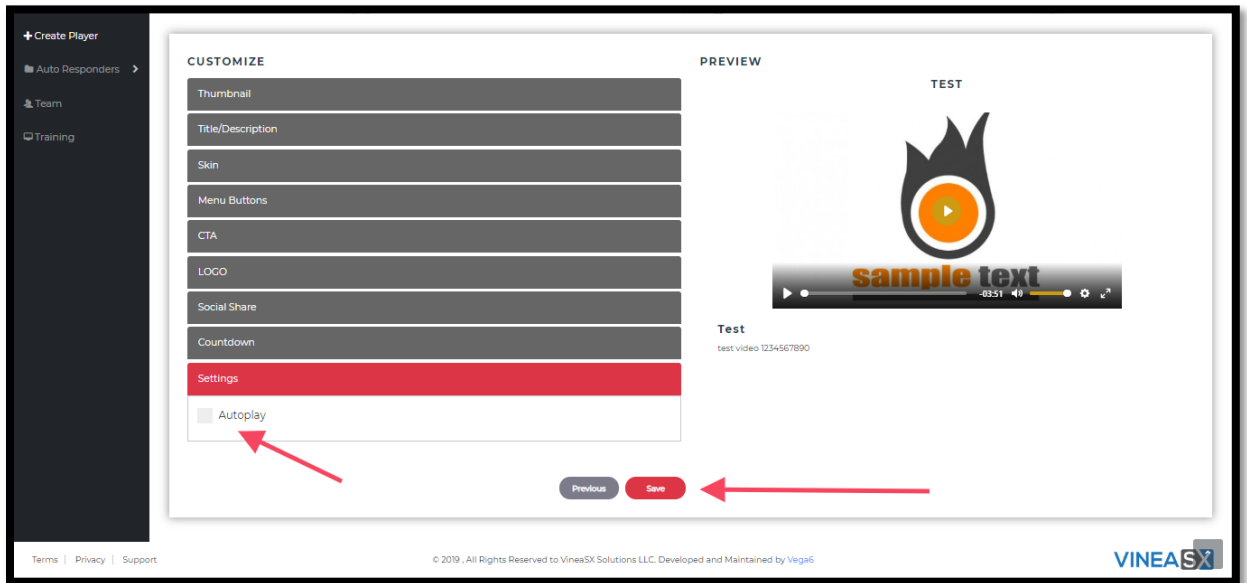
+ Create Player
Auto Responders
Team
Training

CUSTOMIZE

Thumbnail
Title/Description
Skin
Menu Buttons
CTA
LOGO
Social Share
Countdown
Settings
Autoplay

PREVIEW

TEST

sample text

-03:51

Test
test video 1234567890

Previous
Save

Terms | Privacy | Support

© 2019 , All Rights Reserved to VineaSX Solutions LLC. Developed and Maintained by Vega6

VINEASX